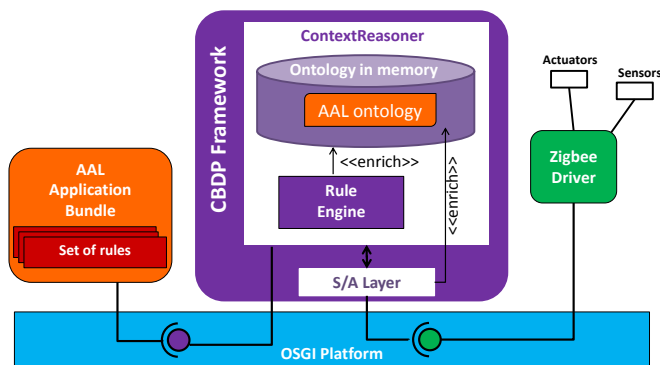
CBDP Framework

ContextReasoner

Ontology in memory

AAL ontology

<<enrich>>

Rule Engine

<<enrich>>

S/A Layer

AAL Application Bundle

Set of rules

Actuators

Sensors

Zigbee Driver

OSGI Platform